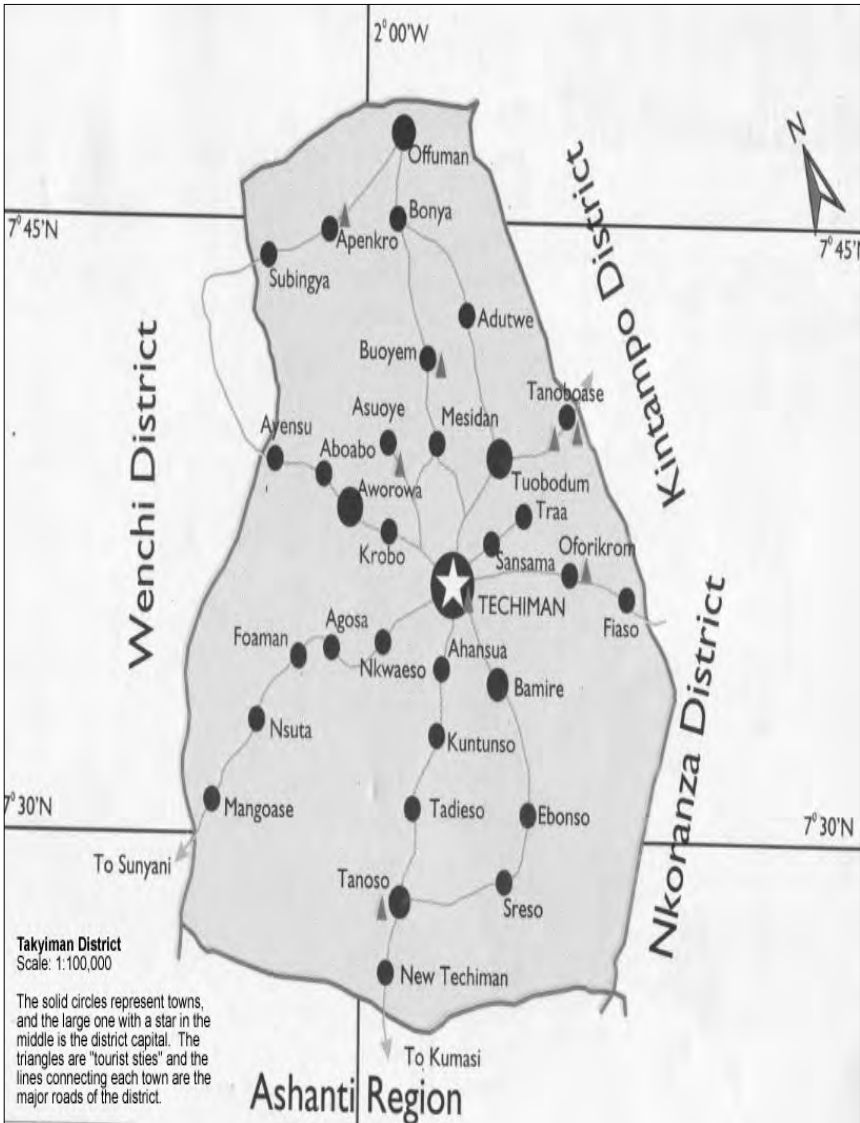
2° 00'W

N

7° 45'N

7° 45'N

Offuman

Apenkro

Bonya

Subingya

Kintampo District

Adutwe

Wenchi District

Buoyem

Tanoboase

Asuoye

Mesidan

Ayensu

Aboabo

Aworowa

Tuobodum

Traa

Krobo

Sansama

Oforikrom

TECHIMAN

Fiaso

Agosa

Foaman

Nkwaeso

Ahansua

Bamire

Nkoranza District

Nsuta

Kuntunso

7° 30'N

7° 30'N

Mangoase

Tadieso

Ebonso

To Sunyani

Tanoso

Sreso

Takyiman District
Scale: 1:100,000

New Techiman

The solid circles represent towns, and the large one with a star in the middle is the district capital. The triangles are "tourist sties" and the lines connecting each town are the major roads of the district.

To Kumasi

Ashanti Region